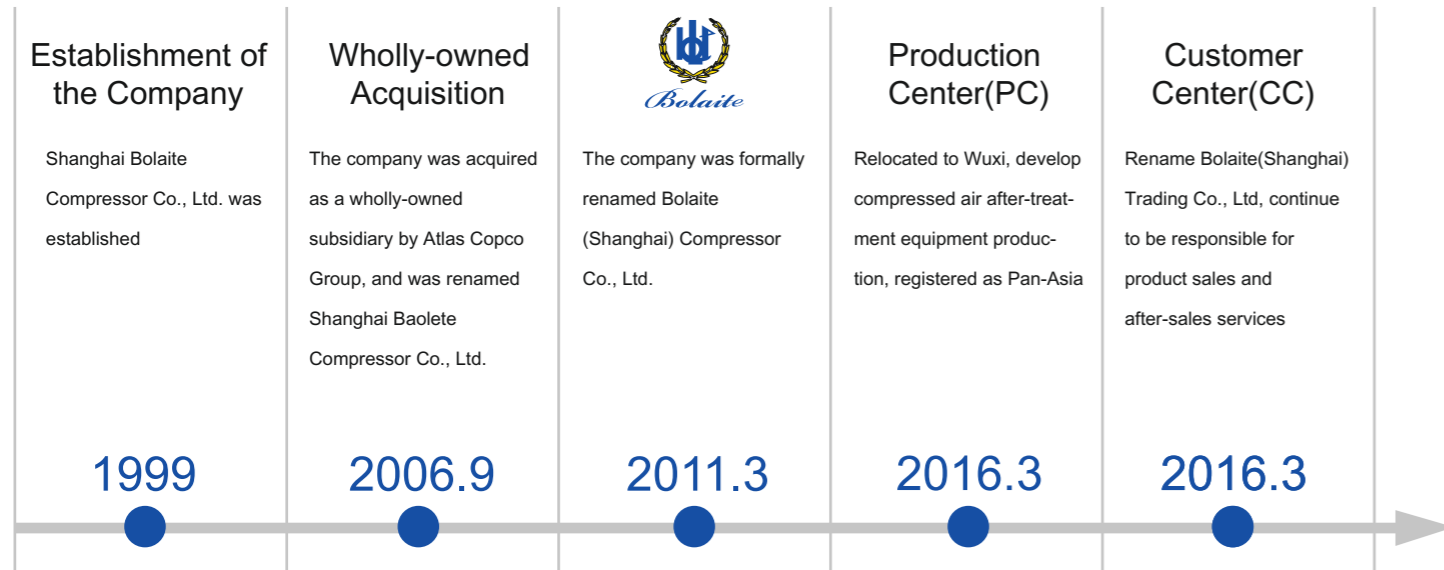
Establishment of the Company

Shanghai Bolaite Compressor Co., Ltd. was established

1999

Wholly-owned Acquisition

The company was acquired as a wholly-owned subsidiary by Atlas Copco Group, and was renamed Shanghai Baolete Compressor Co., Ltd.

2006.9

Bolaite

The company was formally renamed Bolaite (Shanghai) Compressor Co., Ltd.

2011.3

Production Center(PC)

Relocated to Wuxi, develop compressed air after-treatment equipment production, registered as Pan-Asia

2016.3

Customer Center(CC)

Rename Bolaite(Shanghai) Trading Co., Ltd, continue to be responsible for product sales and after-sales services

2016.3